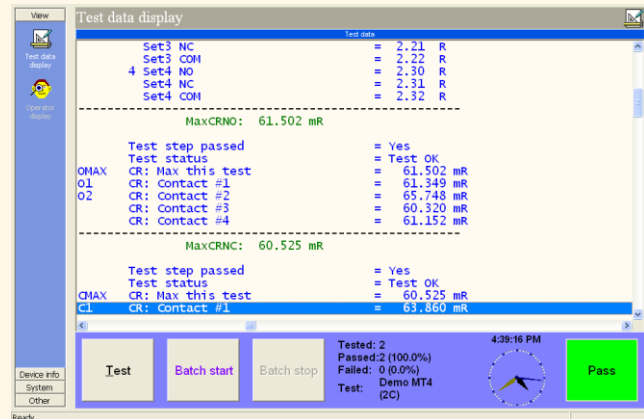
View

Test data display

Operator display

Device info
System
Other

Test data display

Test data

Set3 NC = 2.21 R
Set3 COM = 2.22 R
4 Set4 NO = 2.30 R
Set4 NC = 2.31 R
Set4 COM = 2.32 R
--------------------------------------------------
MaxCRNO: 61.502 mR

Test step passed = Yes
Test status = Test OK
OMAX CR: Max this test = 61.502 mR
O1 CR: Contact #1 = 61.349 mR
O2 CR: Contact #2 = 65.748 mR
CR: Contact #3 = 60.320 mR
CR: Contact #4 = 61.152 mR
--------------------------------------------------
MaxCRNC: 60.525 mR

Test step passed = Yes
Test status = Test OK
CMAX CR: Max this test = 60.525 mR
C1 CR: Contact #1 = 63.860 mR

Test

Batch start

Batch stop

Tested: 2
Passed:2 (100.0%)
Failed: 0 (0.0%)
Test: Demo MT4 (2C)

4:39:16 PM

Pass

Ready